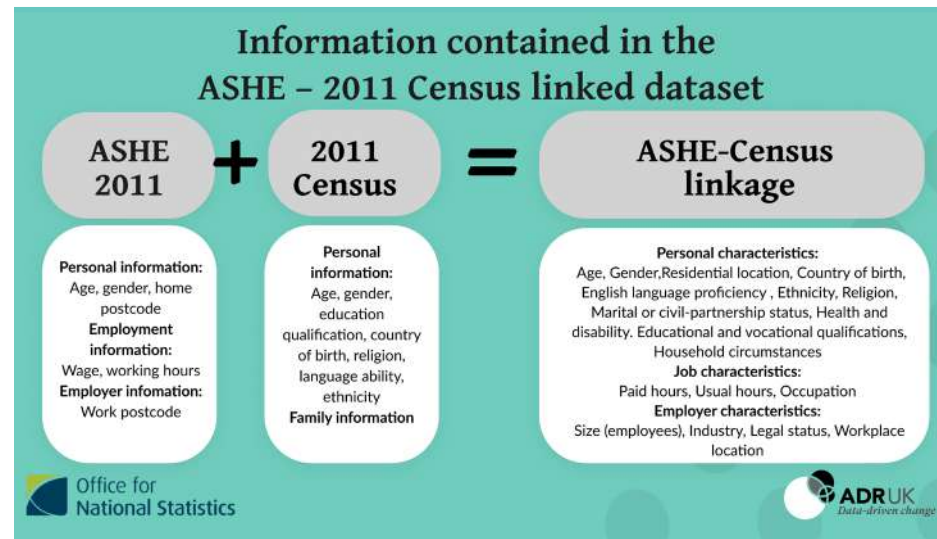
Information contained in the ASHE – 2011 Census linked dataset

ASHE 2011

+

2011 Census

=

ASHE-Census linkage

**Personal information:**
Age, gender, home postcode
**Employment information:**
Wage, working hours
**Employer infomation:**
Work postcode

**Personal information:**
Age, gender, education qualification, country of birth, religion, language ability, ethnicity
**Family information**

**Personal characteristics:**
Age, Gender,Residential location, Country of birth, English language proficiency , Ethnicity, Religion, Marital or civil-partnership status, Health and disability. Educational and vocational qualifications, Household circumstances
**Job characteristics:**
Paid hours, Usual hours, Occupation
**Employer characteristics:**
Size (employees), Industry, Legal status, Workplace location

Office for National Statistics

ADRUK
Data-driven change